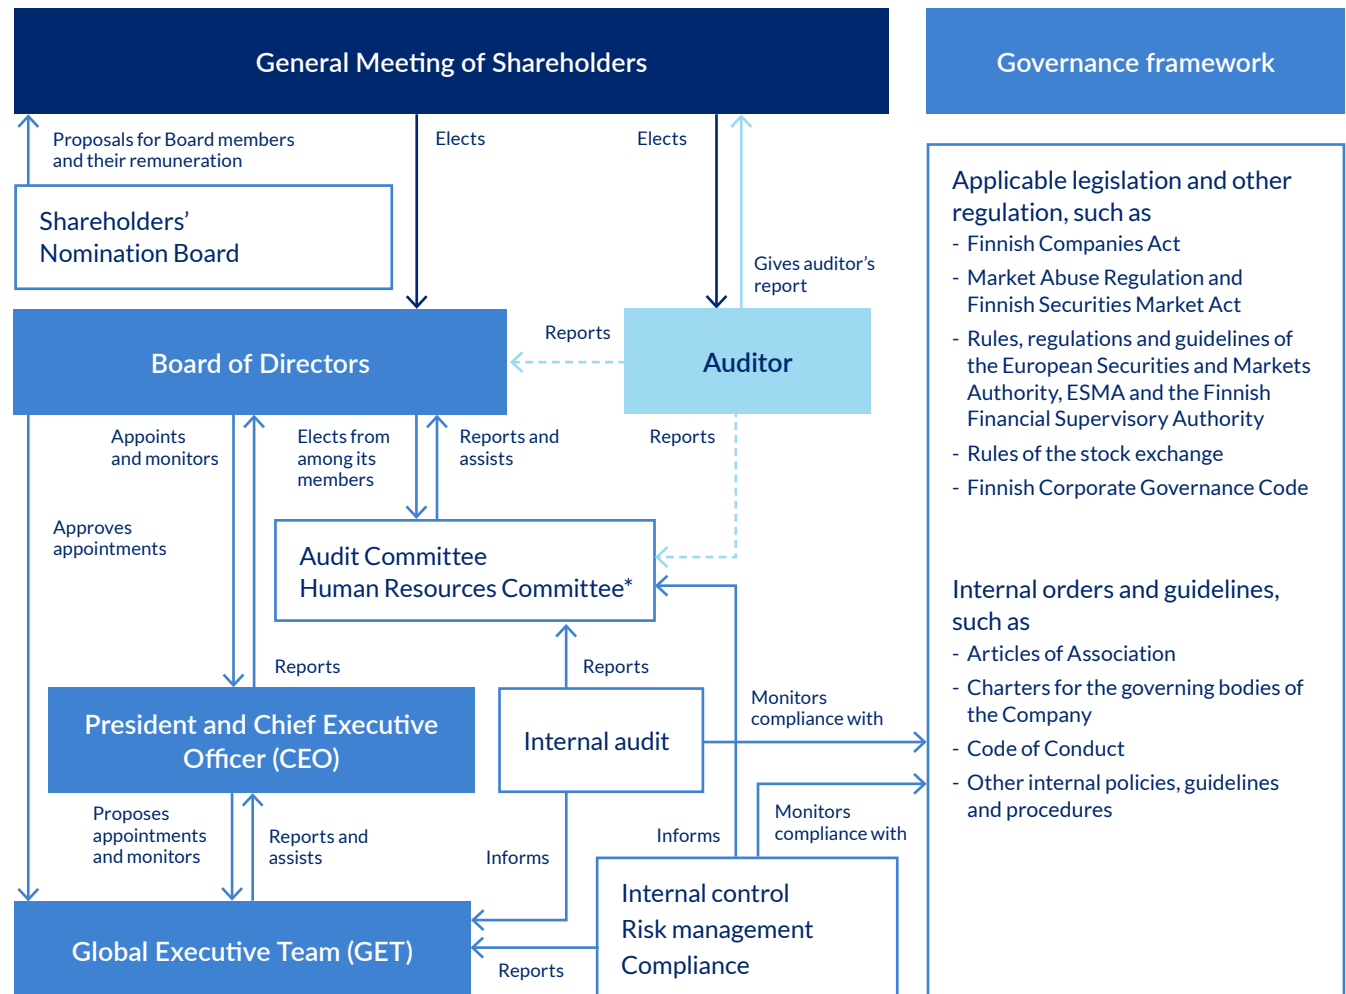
General Meeting of Shareholders

Governance framework

Proposals for Board members and their remuneration

Elects

Elects

Shareholders' Nomination Board

Gives auditor's report

Reports

Board of Directors

Auditor

Appoints and monitors

Elects from among its members

Reports and assists

Reports

Approves appointments

Audit Committee
Human Resources Committee*

Reports

Reports

President and Chief Executive Officer (CEO)

Internal audit

Monitors compliance with

Proposes appointments and monitors

Reports and assists

Informs

Informs

Monitors compliance with

Internal control
Risk management
Compliance

Global Executive Team (GET)

Reports

Applicable legislation and other regulation, such as
- Finnish Companies Act
- Market Abuse Regulation and Finnish Securities Market Act
- Rules, regulations and guidelines of the European Securities and Markets Authority, ESMA and the Finnish Financial Supervisory Authority
- Rules of the stock exchange
- Finnish Corporate Governance Code

Internal orders and guidelines, such as
- Articles of Association
- Charters for the governing bodies of the Company
- Code of Conduct
- Other internal policies, guidelines and procedures